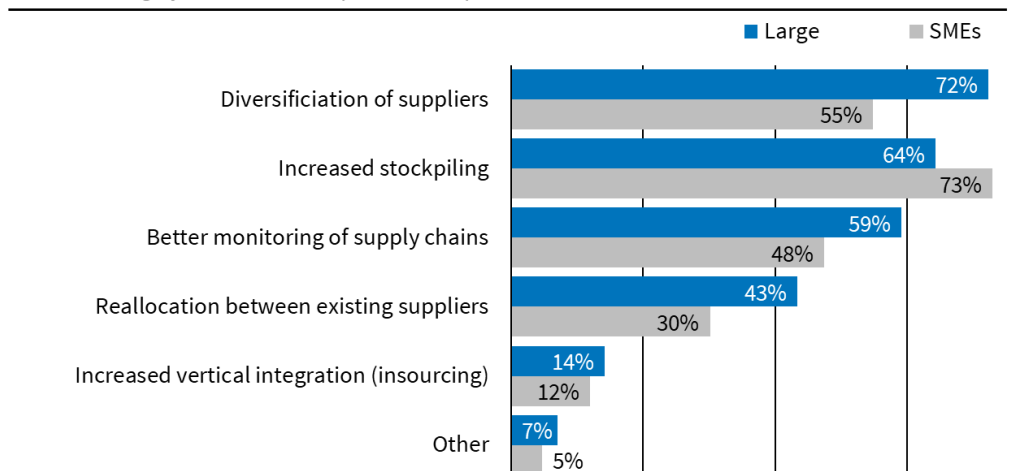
Large
SMEs

Diversificiation of suppliers
72%
55%

Increased stockpiling
64%
73%

Better monitoring of supply chains
59%
48%

Reallocation between existing suppliers
43%
30%

Increased vertical integration (insourcing)
14%
12%

Other
7%
5%